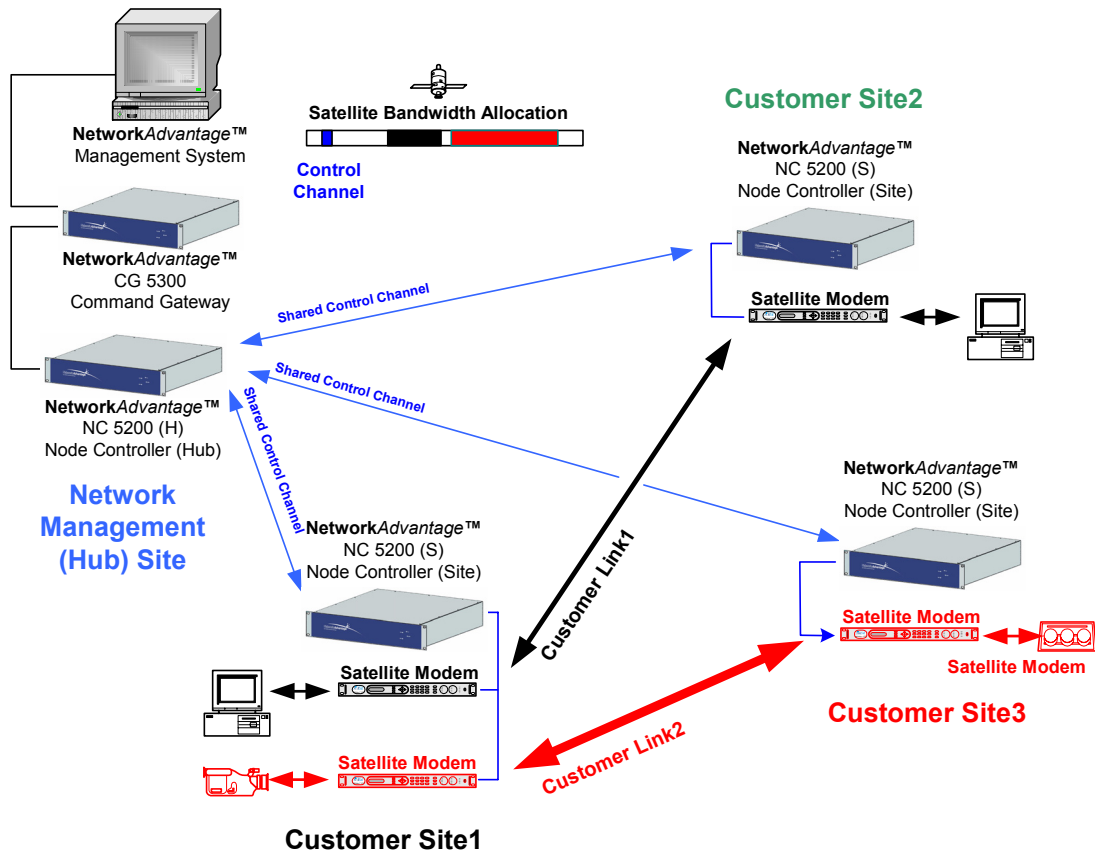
Network*Advantage™*
Management System

Satellite Bandwidth Allocation

Control Channel

Customer Site2

Network*Advantage™*
NC 5200 (S)
Node Controller (Site)

Network*Advantage™*
CG 5300
Command Gateway

Shared Control Channel

Satellite Modem

Shared Control Channel

Network*Advantage™*
NC 5200 (H)
Node Controller (Hub)

Shared Control Channel

Network Management (Hub) Site

Network*Advantage™*
NC 5200 (S)
Node Controller (Site)

Network*Advantage™*
NC 5200 (S)
Node Controller (Site)

Customer Link1

Satellite Modem

Satellite Modem

Satellite Modem

Customer Site3

Satellite Modem

Customer Link2

Customer Site1